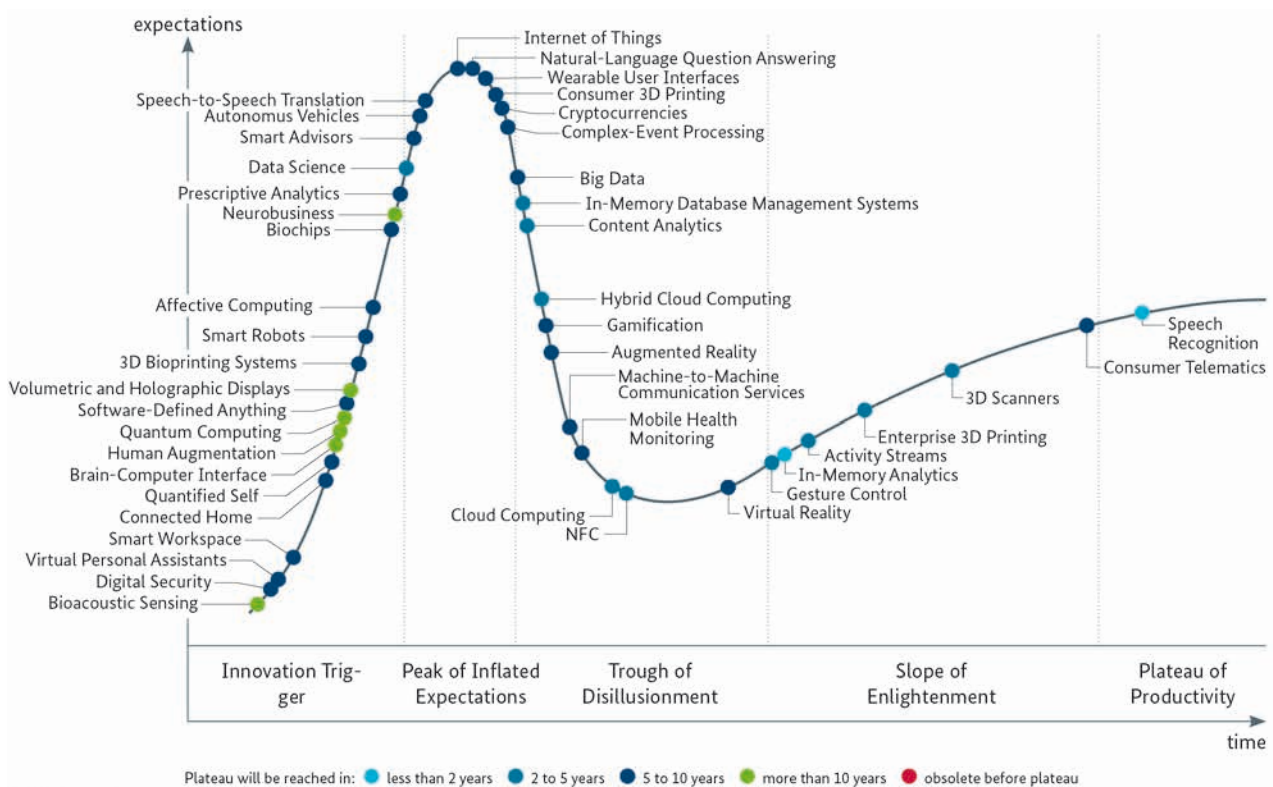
expectations

Internet of Things
Natural-Language Question Answering
Wearable User Interfaces
Consumer 3D Printing
Cryptocurrencies
Complex-Event Processing

Speech-to-Speech Translation
Autonomus Vehicles
Smart Advisors
Data Science
Prescriptive Analytics
Neurobusiness
Biochips

Big Data
In-Memory Database Management Systems
Content Analytics

Affective Computing
Smart Robots
3D Bioprinting Systems
Volumetric and Holographic Displays
Software-Defined Anything
Quantum Computing
Human Augmentation
Brain-Computer Interface
Quantified Self
Connected Home
Smart Workspace
Virtual Personal Assistants
Digital Security
Bioacoustic Sensing

Hybrid Cloud Computing
Gamification
Augmented Reality
Machine-to-Machine Communication Services
Mobile Health Monitoring
Cloud Computing
NFC
Virtual Reality

Speech Recognition
Consumer Telematics
3D Scanners
Enterprise 3D Printing
Activity Streams
In-Memory Analytics
Gesture Control

Innovation Trigger
Peak of Inflated Expectations
Trough of Disillusionment
Slope of Enlightenment
Plateau of Productivity

time

Plateau will be reached in: less than 2 years 2 to 5 years 5 to 10 years more than 10 years obsolete before plateau